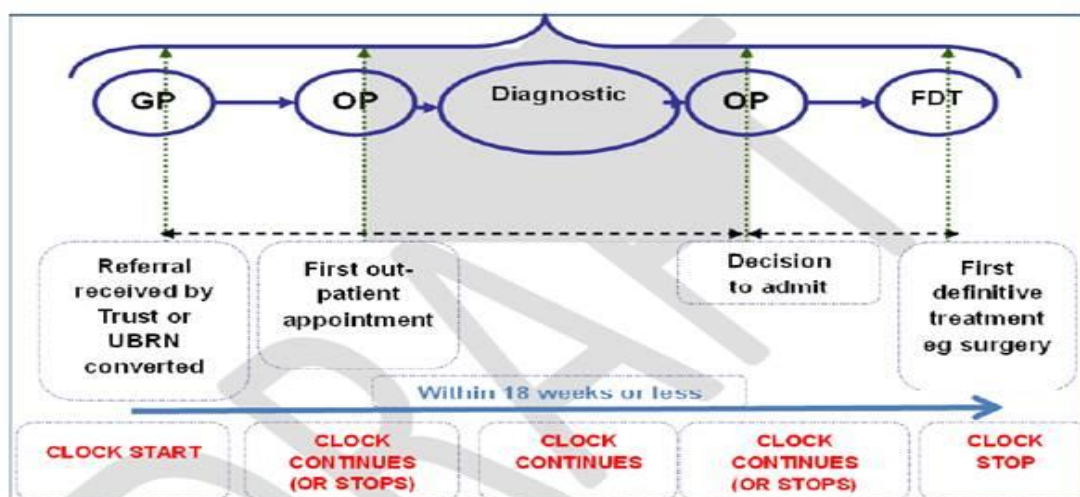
GP

OP

Diagnostic

OP

FDT

Referral received by Trust or UBRN converted

First out-patient appointment

Decision to admit

First definitive treatment eg surgery

Within 18 weeks or less

CLOCK START

CLOCK CONTINUES (OR STOPS)

CLOCK CONTINUES

CLOCK CONTINUES (OR STOPS)

CLOCK STOP

DRAFT